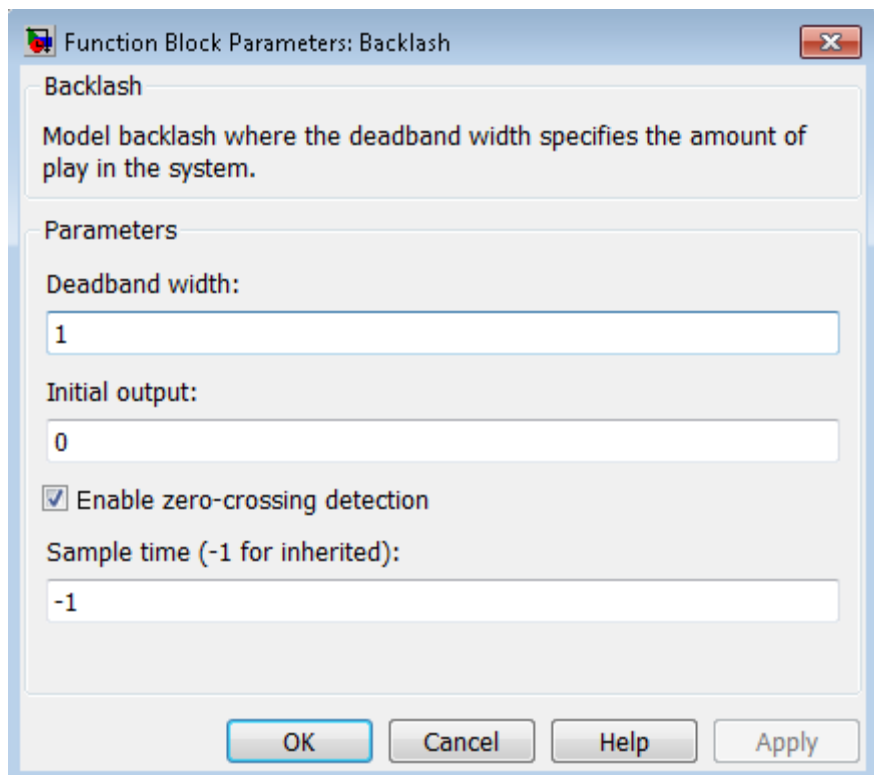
Function Block Parameters: Backlash

Backlash

Model backlash where the deadband width specifies the amount of play in the system.

Parameters

Deadband width:

1

Initial output:

0

Enable zero-crossing detection

Sample time (-1 for inherited):

-1

OK Cancel Help Apply